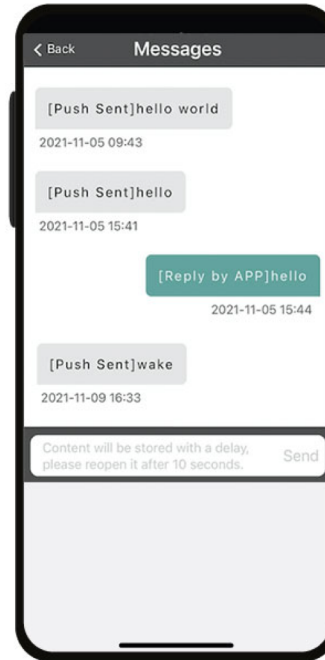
< Back

Messages

[Push Sent]hello world

2021-11-05 09:43

[Push Sent]hello

2021-11-05 15:41

[Reply by APP]hello

2021-11-05 15:44

[Push Sent]wake

2021-11-09 16:33

Content will be stored with a delay, please reopen it after 10 seconds.

Send